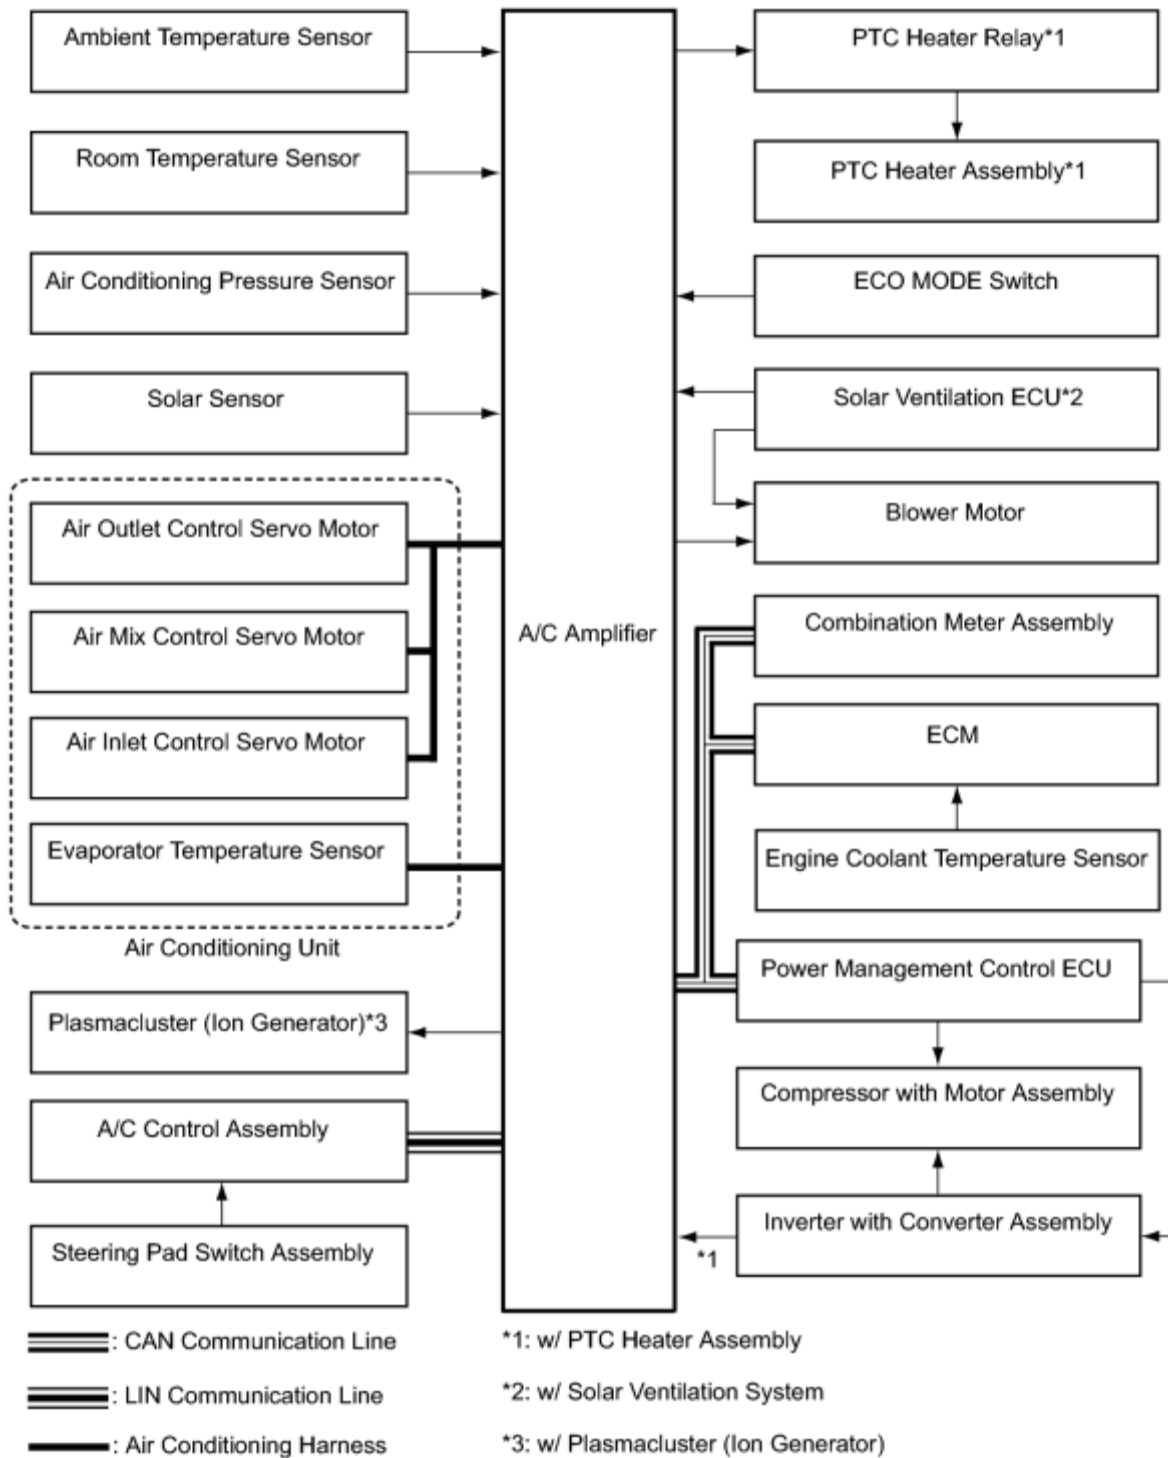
Ambient Temperature Sensor

Room Temperature Sensor

Air Conditioning Pressure Sensor

Solar Sensor

Air Outlet Control Servo Motor

Air Mix Control Servo Motor

Air Inlet Control Servo Motor

Evaporator Temperature Sensor

Air Conditioning Unit

Plasmacluster (Ion Generator)*3

A/C Control Assembly

Steering Pad Switch Assembly

A/C Amplifier

PTC Heater Relay*1

PTC Heater Assembly*1

ECO MODE Switch

Solar Ventilation ECU*2

Blower Motor

Combination Meter Assembly

ECM

Engine Coolant Temperature Sensor

Power Management Control ECU

Compressor with Motor Assembly

Inverter with Converter Assembly

*1

: CAN Communication Line

: LIN Communication Line

: Air Conditioning Harness

*1: w/ PTC Heater Assembly

*2: w/ Solar Ventilation System

*3: w/ Plasmacluster (Ion Generator)